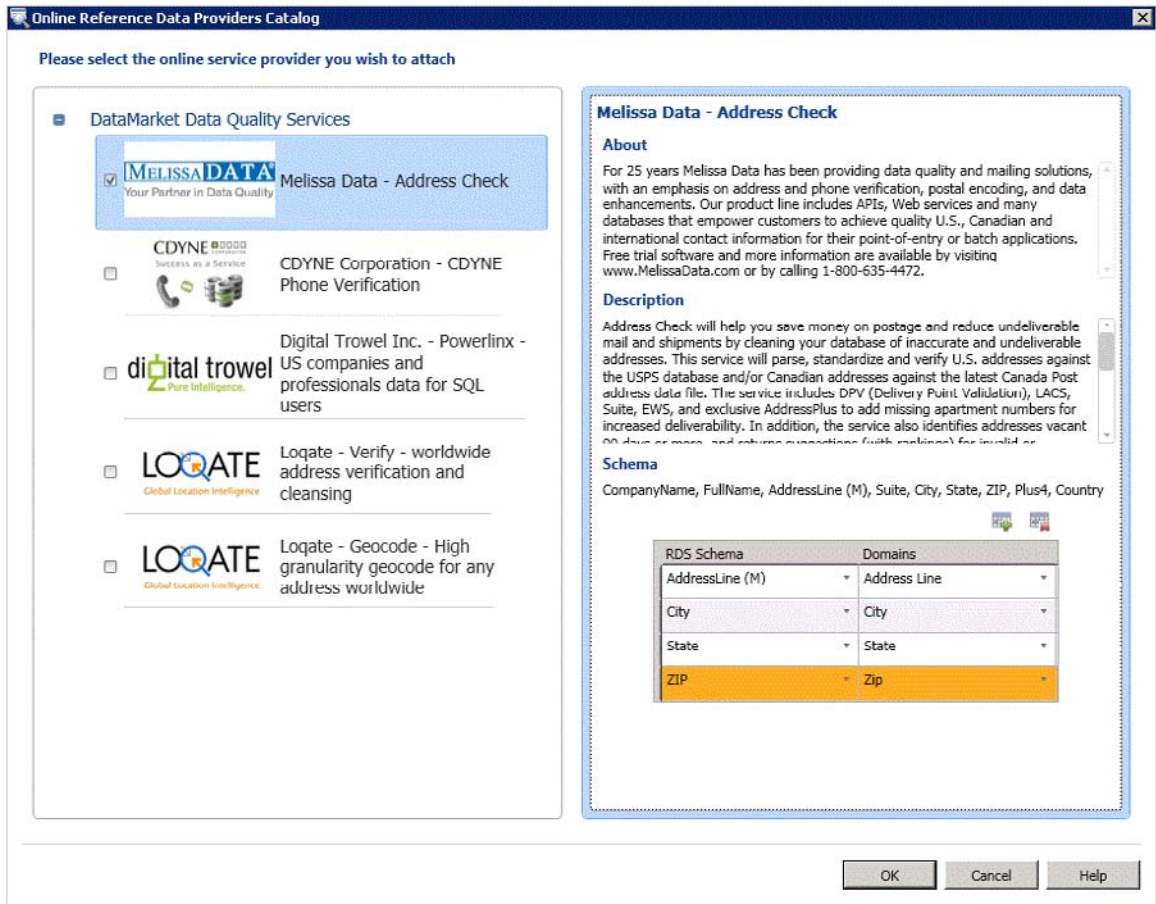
Online Reference Data Providers Catalog

Please select the online service provider you wish to attach

DataMarket Data Quality Services

MELISSA DATA Your Partner in Data Quality Melissa Data - Address Check

CDYNE Success as a Service CDYNE Corporation - CDYNE Phone Verification

digital trowel Pure Intelligence. Digital Trowel Inc. - Powerlinx - US companies and professionals data for SQL users

LOQATE Global Location Intelligence Loqate - Verify - worldwide address verification and cleansing

LOQATE Global Location Intelligence Loqate - Geocode - High granularity geocode for any address worldwide

Melissa Data - Address Check

About

For 25 years Melissa Data has been providing data quality and mailing solutions, with an emphasis on address and phone verification, postal encoding, and data enhancements. Our product line includes APIs, Web services and many databases that empower customers to achieve quality U.S., Canadian and international contact information for their point-of-entry or batch applications. Free trial software and more information are available by visiting www.MelissaData.com or by calling 1-800-635-4472.

Description

Address Check will help you save money on postage and reduce undeliverable mail and shipments by cleaning your database of inaccurate and undeliverable addresses. This service will parse, standardize and verify U.S. addresses against the USPS database and/or Canadian addresses against the latest Canada Post address data file. The service includes DPV (Delivery Point Validation), LACS, Suite, EWS, and exclusive AddressPlus to add missing apartment numbers for increased deliverability. In addition, the service also identifies addresses vacant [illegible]

Schema

CompanyName, FullName, AddressLine (M), Suite, City, State, ZIP, Plus4, Country

| RDS Schema | Domains |
|---|---|
| AddressLine (M) | Address Line |
| City | City |
| State | State |
| ZIP | Zip |

OK Cancel Help